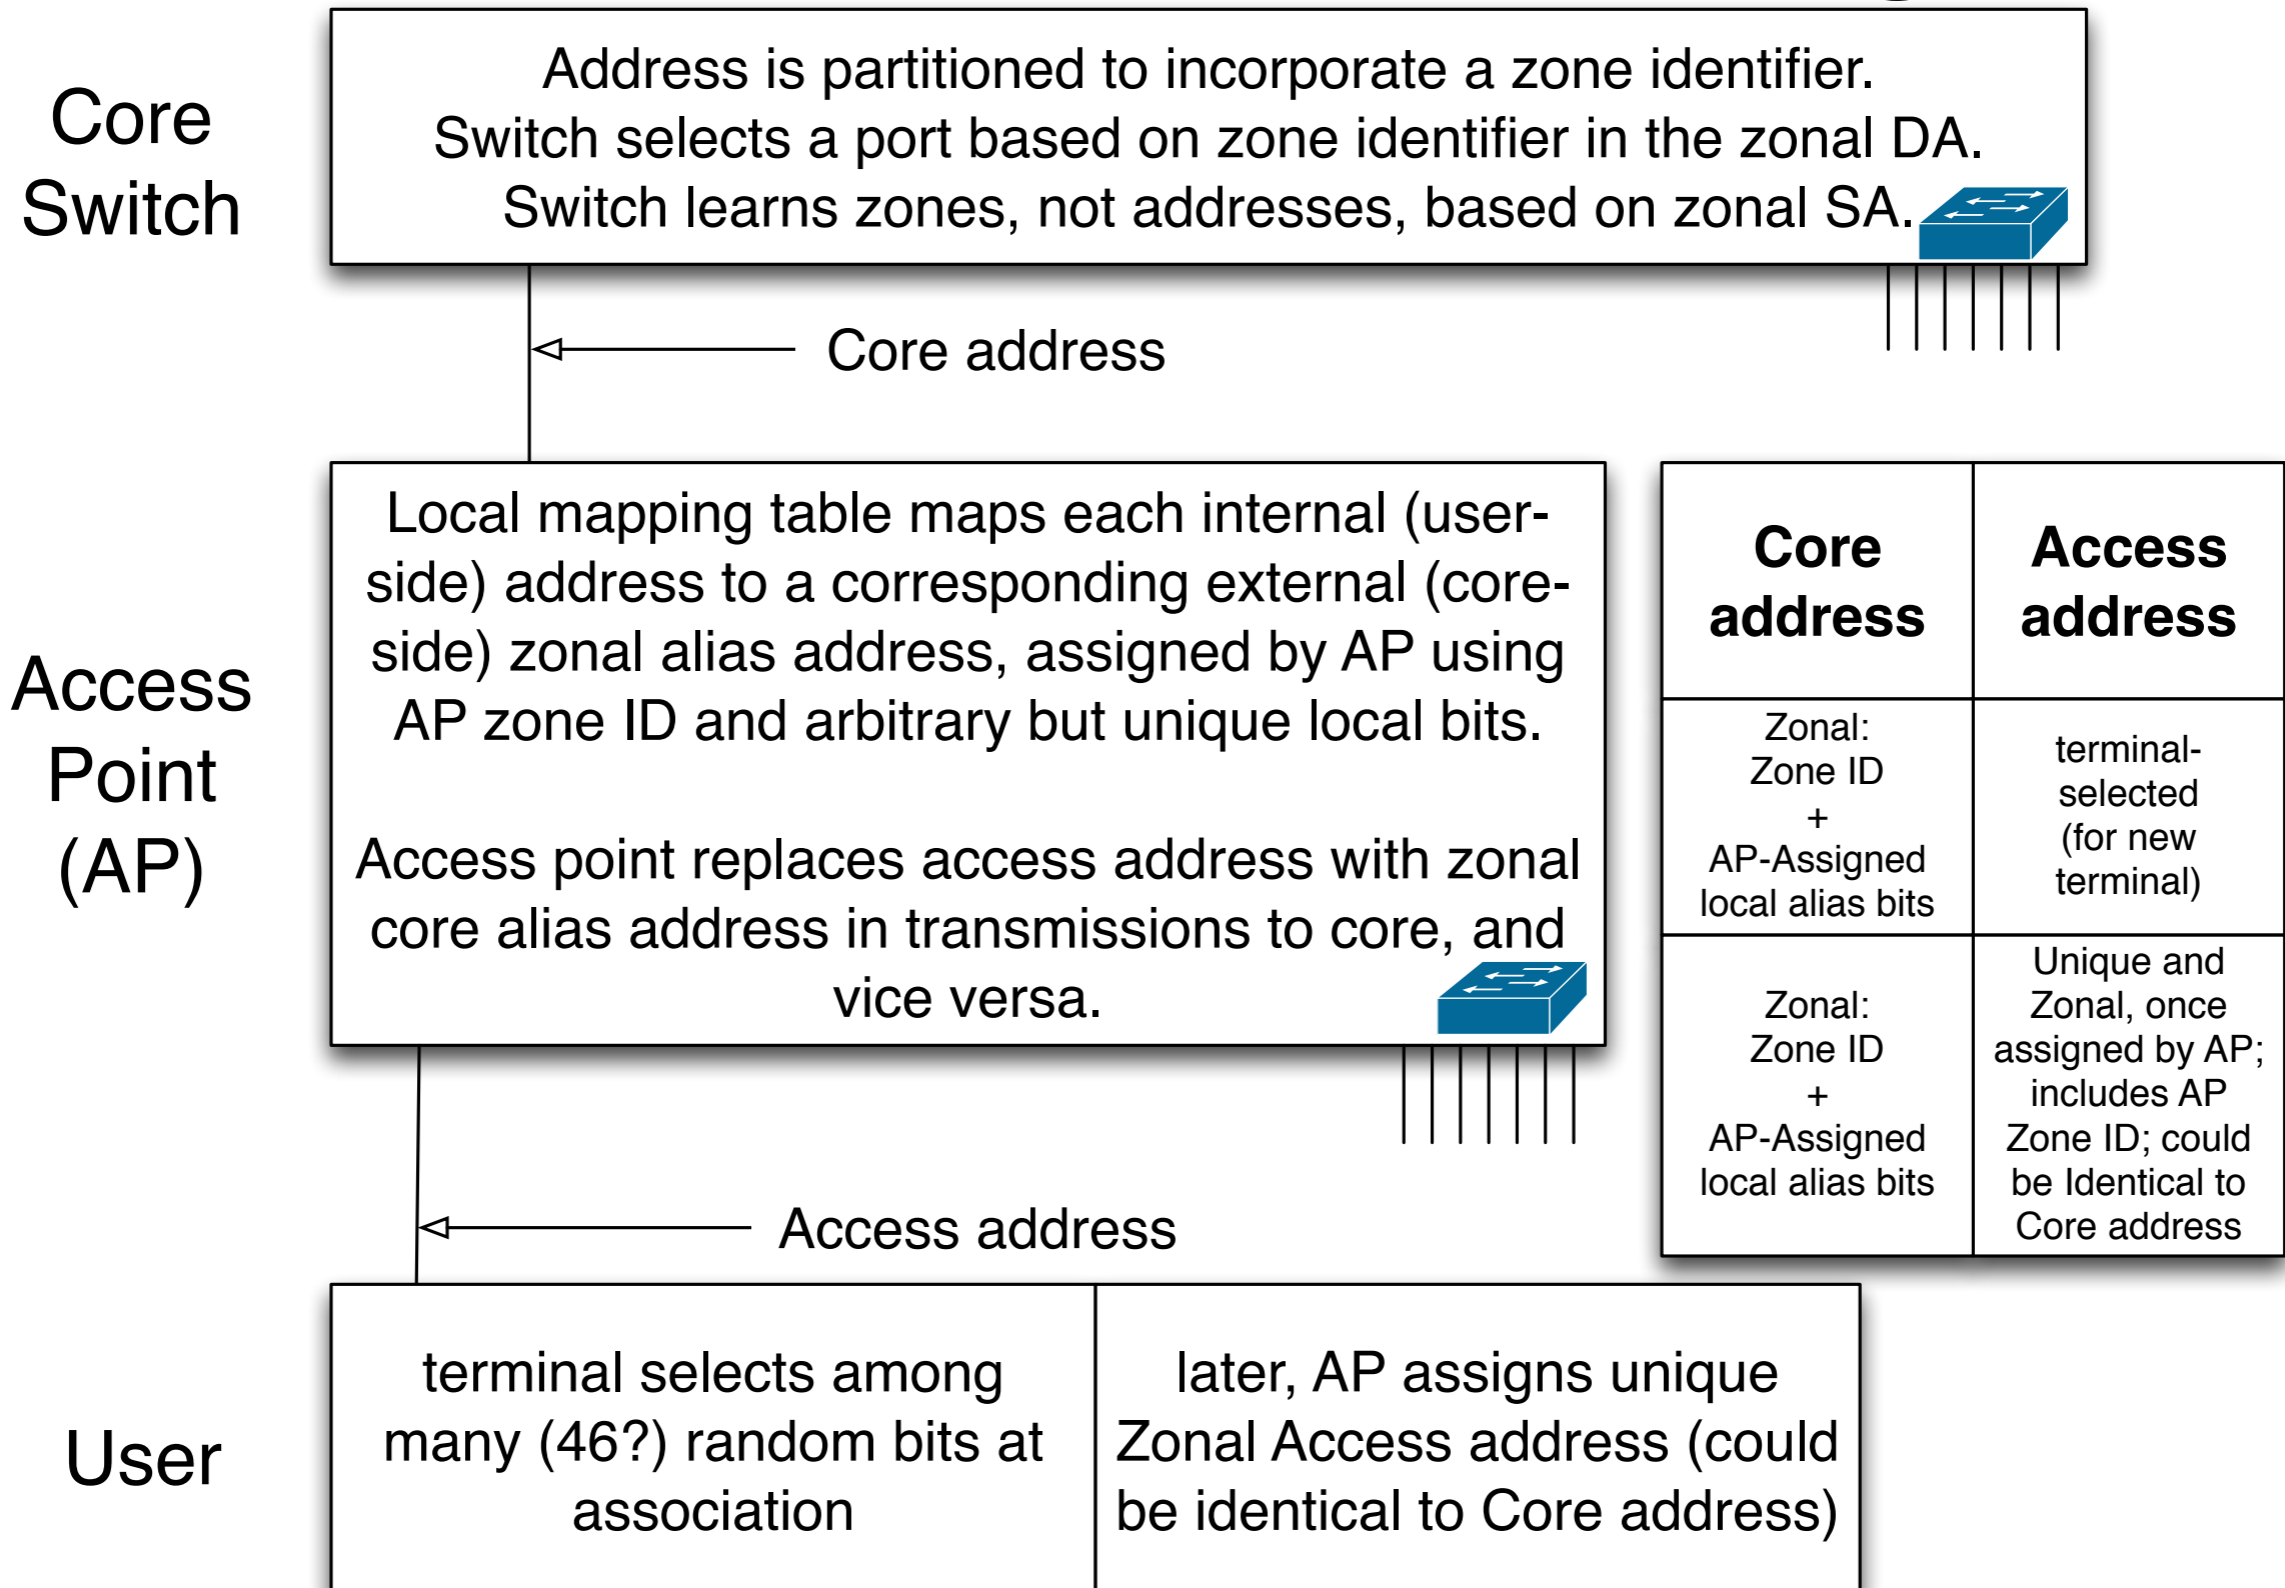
Core Switch

Address is partitioned to incorporate a zone identifier. Switch selects a port based on zone identifier in the zonal DA. Switch learns zones, not addresses, based on zonal SA.

Core address

Access Point (AP)

Local mapping table maps each internal (user-side) address to a corresponding external (core-side) zonal alias address, assigned by AP using AP zone ID and arbitrary but unique local bits.

Access point replaces access address with zonal core alias address in transmissions to core, and vice versa.

| Core address | Access address |
|---|---|
| Zonal: Zone ID + AP-Assigned local alias bits | terminal-selected (for new terminal) |
| Zonal: Zone ID + AP-Assigned local alias bits | Unique and Zonal, once assigned by AP; includes AP Zone ID; could be Identical to Core address |

Access address

User

terminal selects among many (46?) random bits at association

later, AP assigns unique Zonal Access address (could be identical to Core address)